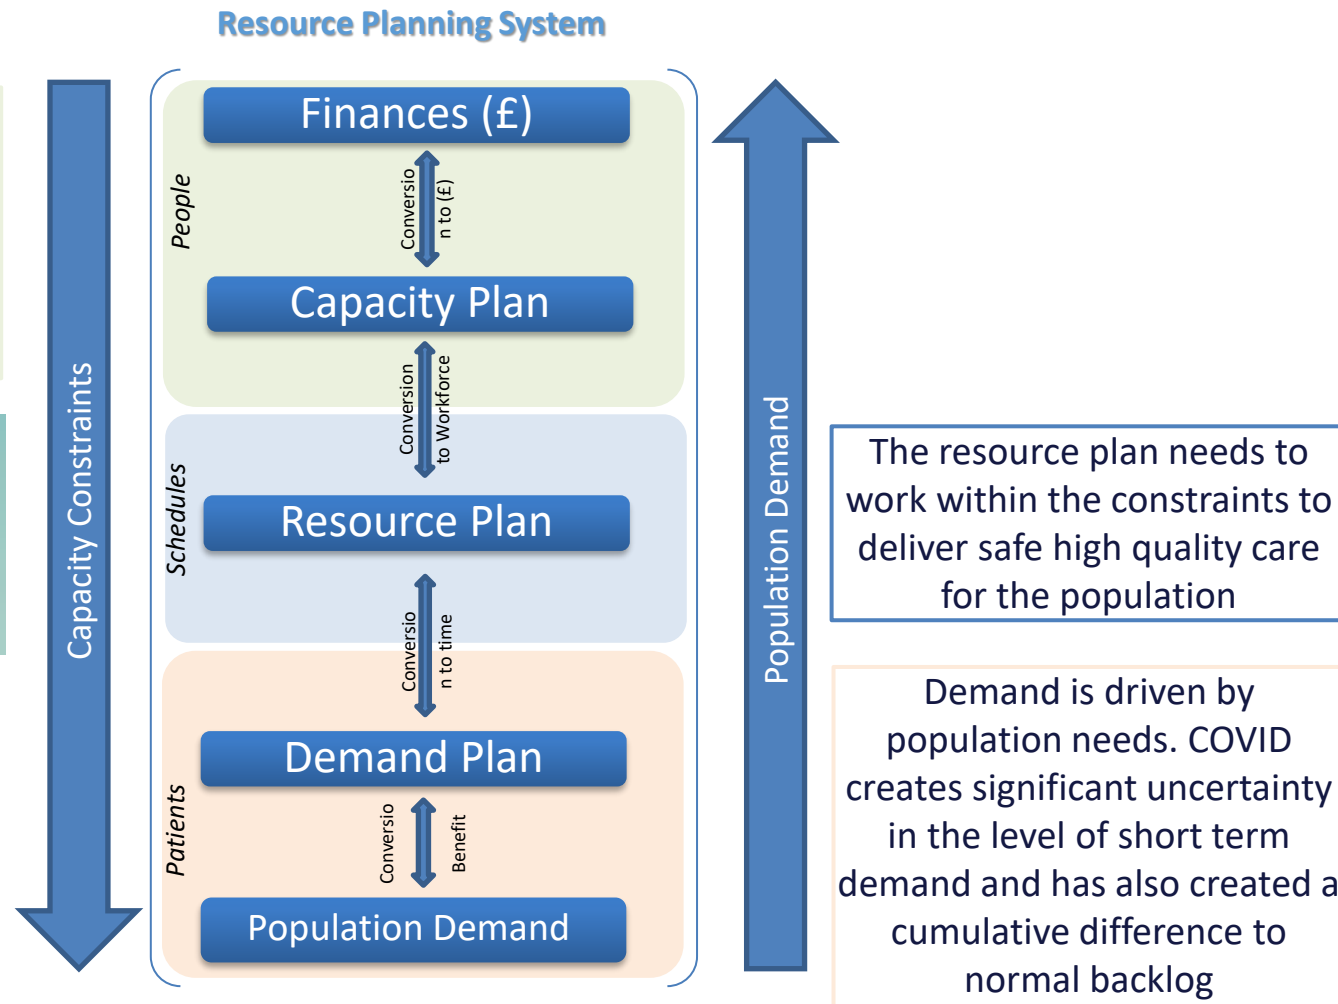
Resource Planning System

Capacity Constraints

People

Finances (£)

Conversion to (£)

Capacity Plan

Conversion to Workforce

Schedules

Resource Plan

Conversion to time

Patients

Demand Plan

Conversio

Benefit

Population Demand

Population Demand

The resource plan needs to work within the constraints to deliver safe high quality care for the population

Demand is driven by population needs. COVID creates significant uncertainty in the level of short term demand and has also created a cumulative difference to normal backlog